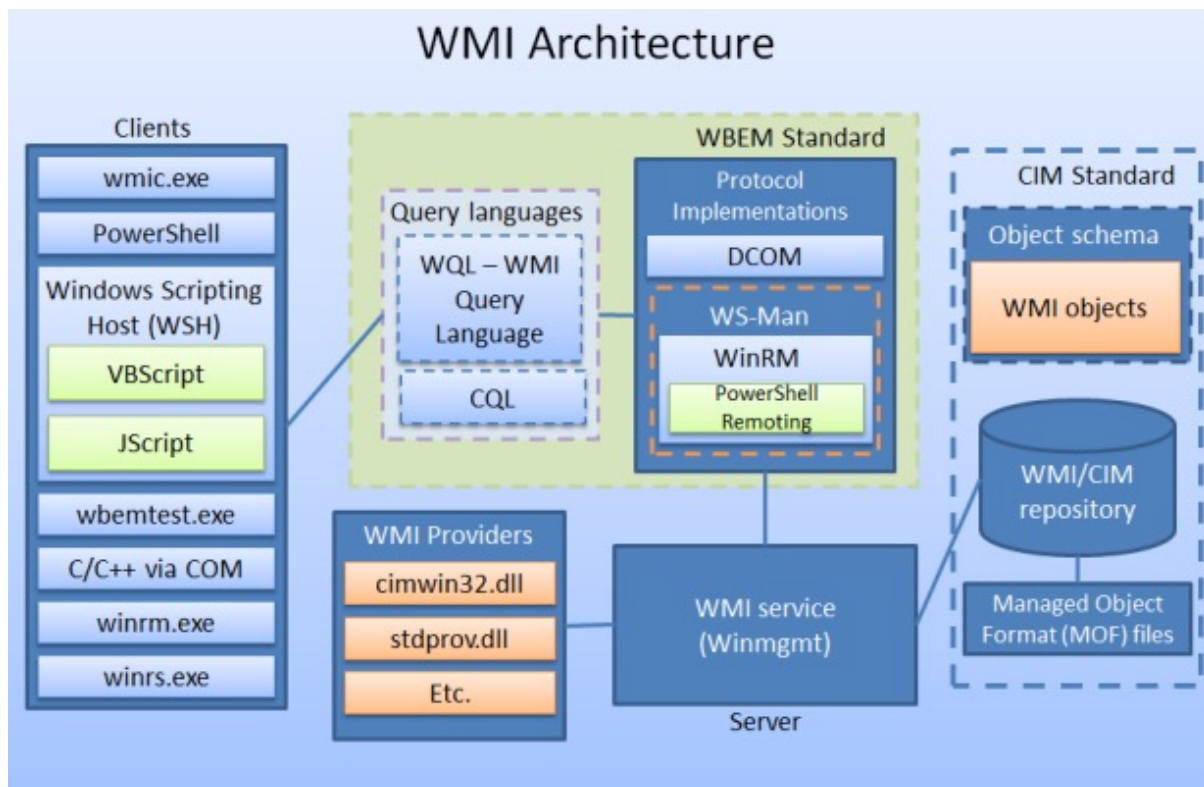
WMI Architecture

Clients

wmic.exe

PowerShell

Windows Scripting Host (WSH)

VBScript

JScript

wbemtest.exe

C/C++ via COM

winrm.exe

winrs.exe

WBEM Standard

Query languages

WQL – WMI Query Language

CQL

Protocol Implementations

DCOM

WS-Man

WinRM

PowerShell Remoting

CIM Standard

Object schema

WMI objects

WMI/CIM repository

Managed Object Format (MOF) files

WMI Providers

cimwin32.dll

stdprov.dll

Etc.

WMI service (Winmgmt)

Server